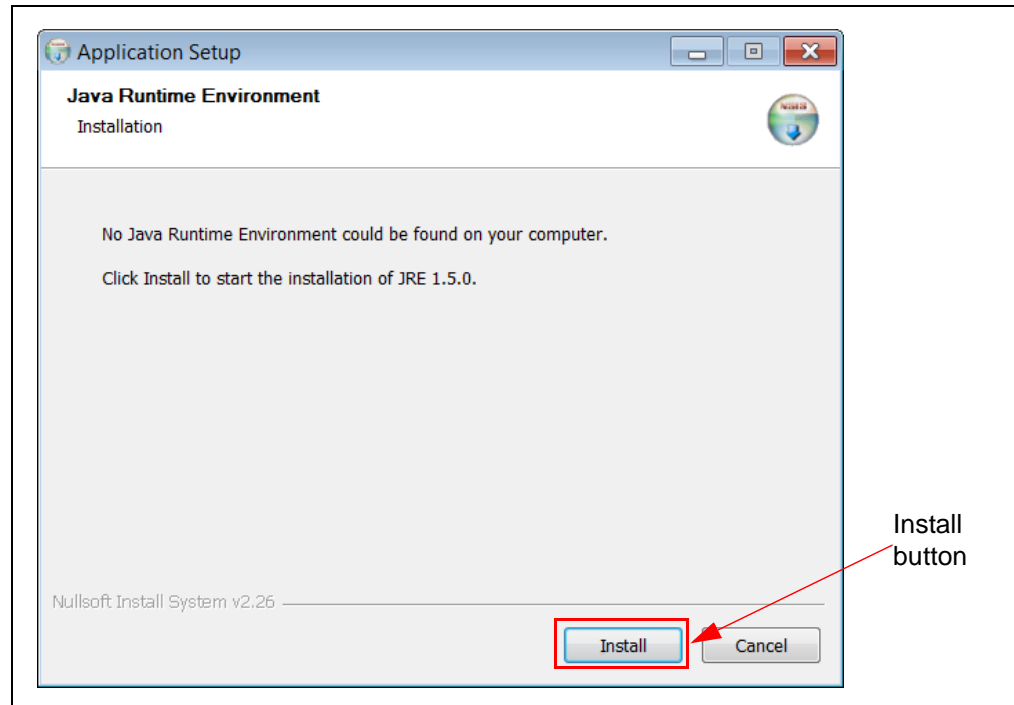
Application Setup

Java Runtime Environment

Installation

No Java Runtime Environment could be found on your computer.

Click Install to start the installation of JRE 1.5.0.

Nullsoft Install System v2.26

Install

Cancel

Install button